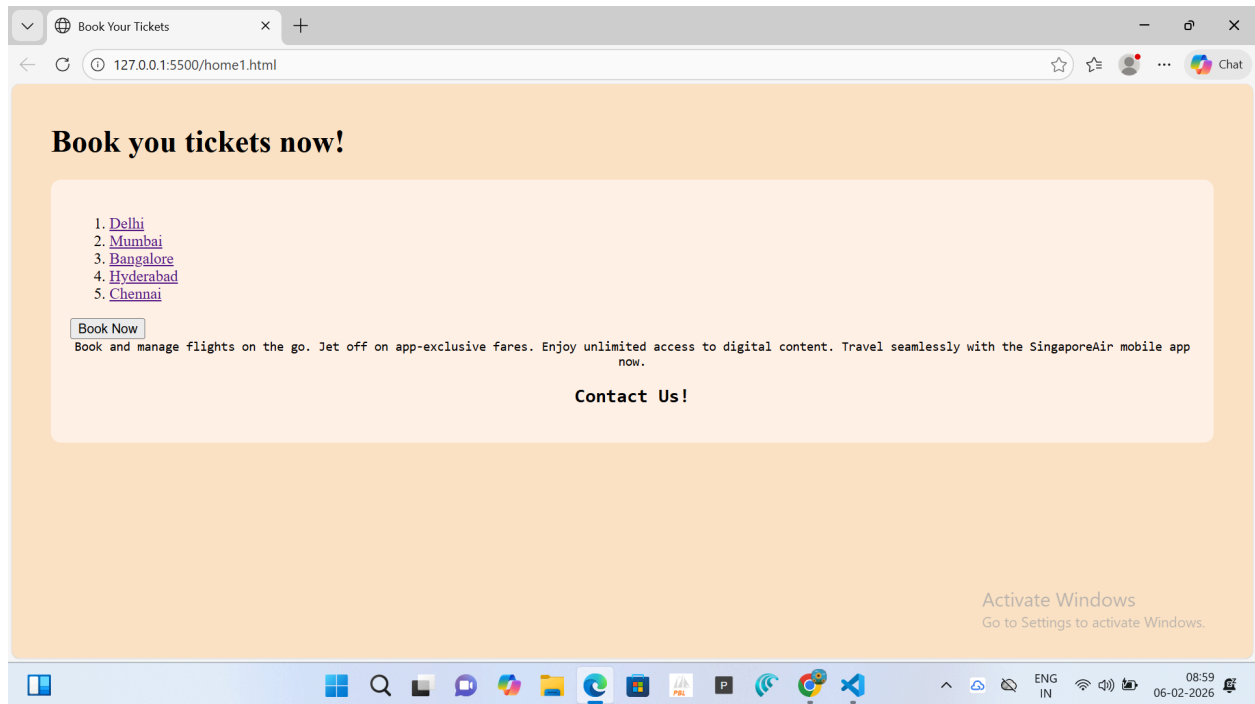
Book Your Tickets

127.0.0.1:5500/home1.html

Chat

Book you tickets now!

1. Delhi
2. Mumbai
3. Bangalore
4. Hyderabad
5. Chennai

Book Now

Book and manage flights on the go. Jet off on app-exclusive fares. Enjoy unlimited access to digital content. Travel seamlessly with the SingaporeAir mobile app now.

Contact Us!

Activate Windows
Go to Settings to activate Windows.

ENG
IN

08:59
06-02-2026